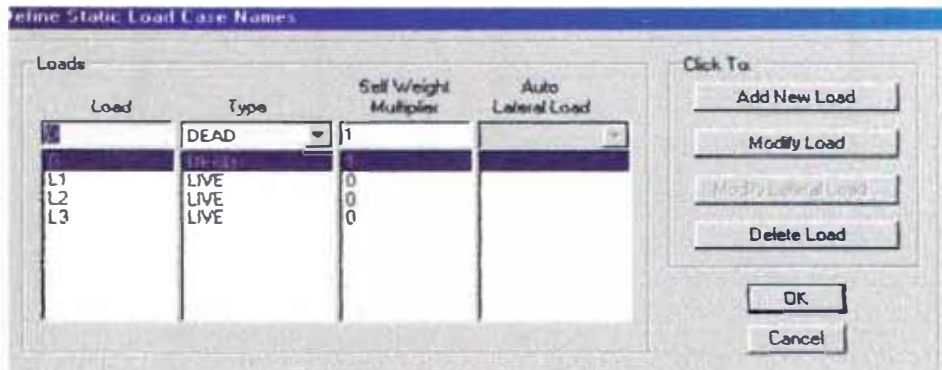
efine Static Load Case Names

Loads

| Load | Type | Self Weight Multiplier | Auto Lateral Load |
|---|---|---|---|
| G | DEAD | 1 | |
| G | DEAD | 1 | |
| L1 | LIVE | 0 | |
| L2 | LIVE | 0 | |
| L3 | LIVE | 0 | |

Click To:

Add New Load

Modify Load

Modify Lateral Load

Delete Load

OK

Cancel